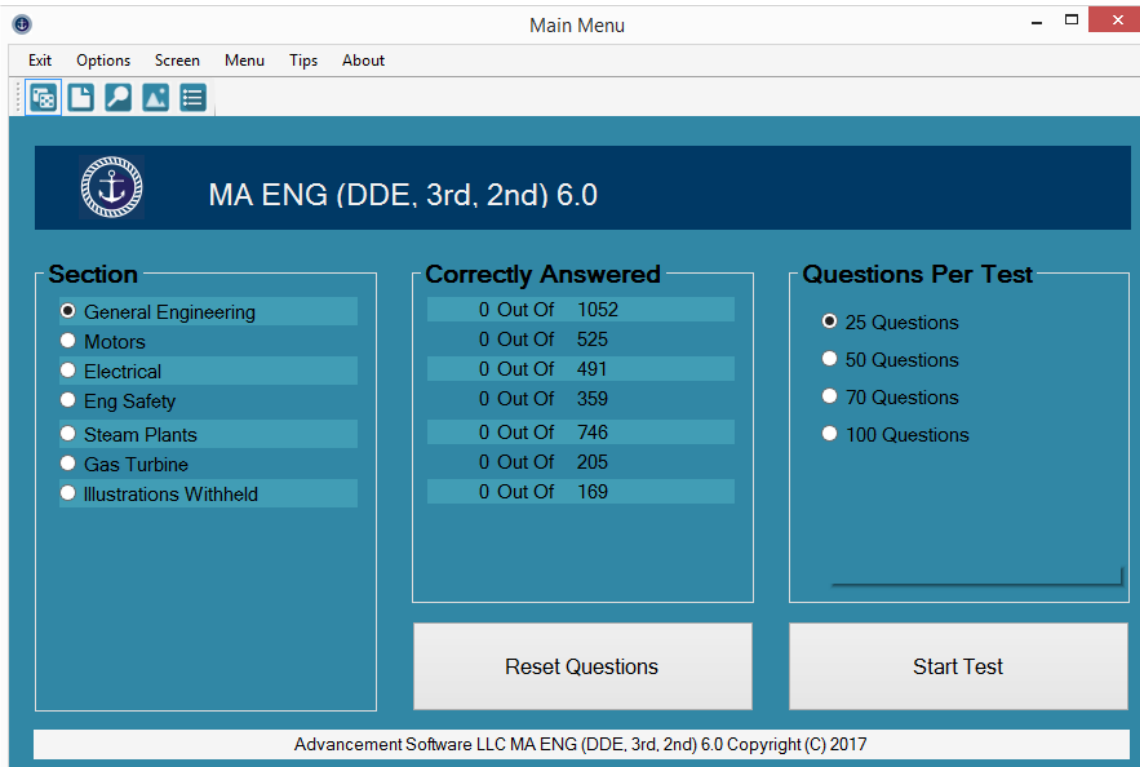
Main Menu

Exit Options Screen Menu Tips About

MA ENG (DDE, 3rd, 2nd) 6.0

Section
General Engineering
Motors
Electrical
Eng Safety
Steam Plants
Gas Turbine
Illustrations Withheld

Correctly Answered
0 Out Of 1052
0 Out Of 525
0 Out Of 491
0 Out Of 359
0 Out Of 746
0 Out Of 205
0 Out Of 169

Questions Per Test
25 Questions
50 Questions
70 Questions
100 Questions

Reset Questions

Start Test

Advancement Software LLC MA ENG (DDE, 3rd, 2nd) 6.0 Copyright (C) 2017